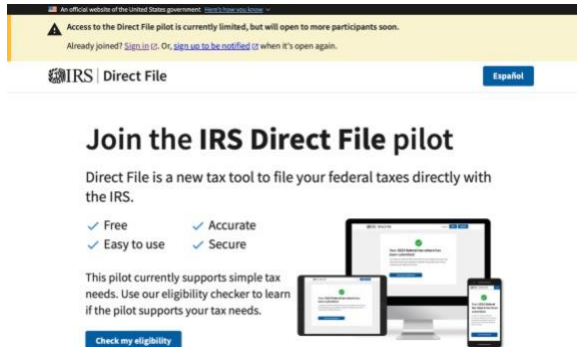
An official website of the United States government Here's how you know

Access to the Direct File pilot is currently limited, but will open to more participants soon.

Already joined? Sign in. Or, sign up to be notified when it's open again.

IRS | Direct File

Español

Join the IRS Direct File pilot

Direct File is a new tax tool to file your federal taxes directly with the IRS.

✓ Free
✓ Accurate
✓ Easy to use
✓ Secure

This pilot currently supports simple tax needs. Use our eligibility checker to learn if the pilot supports your tax needs.

Check my eligibility